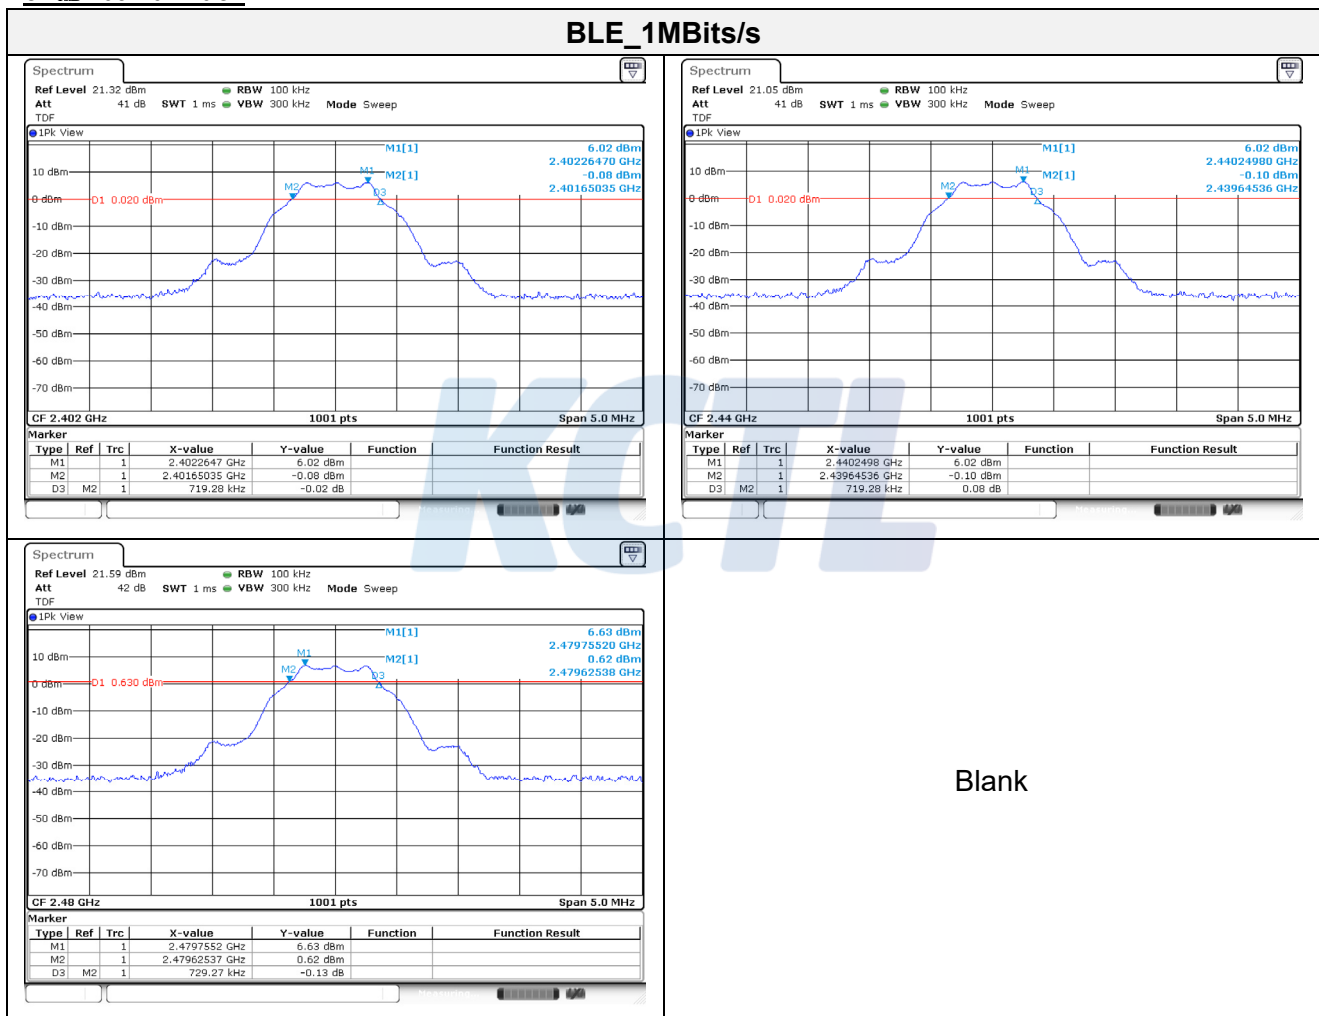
BLE_1MBits/s

Spectrum
Ref Level 21.32 dBm RBW 100 kHz
Att 41 dB SWT 1 ms VBW 300 kHz Mode Sweep
TDF
1Pk View
M1[1] 6.02 dBm
2.40226470 GHz
M2[1] -0.08 dBm
2.40165035 GHz
10 dBm
0 dBm
D1 0.020 dBm
-10 dBm
-20 dBm
-30 dBm
-40 dBm
-50 dBm
-60 dBm
-70 dBm
M1
M2
D3
CF 2.402 GHz 1001 pts Span 5.0 MHz
Marker

| Type | Ref | Trc | X-value | Y-value | Function | Function Result |
|---|---|---|---|---|---|---|
| M1 | | 1 | 2.4022647 GHz | 6.02 dBm | | |
| M2 | | 1 | 2.40165035 GHz | -0.08 dBm | | |
| D3 | M2 | 1 | 719.28 kHz | -0.02 dB | | |

Spectrum
Ref Level 21.05 dBm RBW 100 kHz
Att 41 dB SWT 1 ms VBW 300 kHz Mode Sweep
TDF
1Pk View
M1[1] 6.02 dBm
2.44024980 GHz
M2[1] -0.10 dBm
2.43964536 GHz
10 dBm
0 dBm
D1 0.020 dBm
-10 dBm
-20 dBm
-30 dBm
-40 dBm
-50 dBm
-60 dBm
-70 dBm
M1
M2
D3
CF 2.44 GHz 1001 pts Span 5.0 MHz
Marker

| Type | Ref | Trc | X-value | Y-value | Function | Function Result |
|---|---|---|---|---|---|---|
| M1 | | 1 | 2.4402498 GHz | 6.02 dBm | | |
| M2 | | 1 | 2.43964536 GHz | -0.10 dBm | | |
| D3 | M2 | 1 | 719.28 kHz | 0.08 dB | | |

KCTL

Spectrum
Ref Level 21.59 dBm RBW 100 kHz
Att 42 dB SWT 1 ms VBW 300 kHz Mode Sweep
TDF
1Pk View
M1[1] 6.63 dBm
2.47975520 GHz
M2[1] 0.62 dBm
2.47962538 GHz
10 dBm
0 dBm
D1 0.630 dBm
-10 dBm
-20 dBm
-30 dBm
-40 dBm
-50 dBm
-60 dBm
-70 dBm
M1
M2
D3
CF 2.48 GHz 1001 pts Span 5.0 MHz
Marker

| Type | Ref | Trc | X-value | Y-value | Function | Function Result |
|---|---|---|---|---|---|---|
| M1 | | 1 | 2.4797552 GHz | 6.63 dBm | | |
| M2 | | 1 | 2.47962537 GHz | 0.62 dBm | | |
| D3 | M2 | 1 | 729.27 kHz | -0.13 dB | | |

Blank